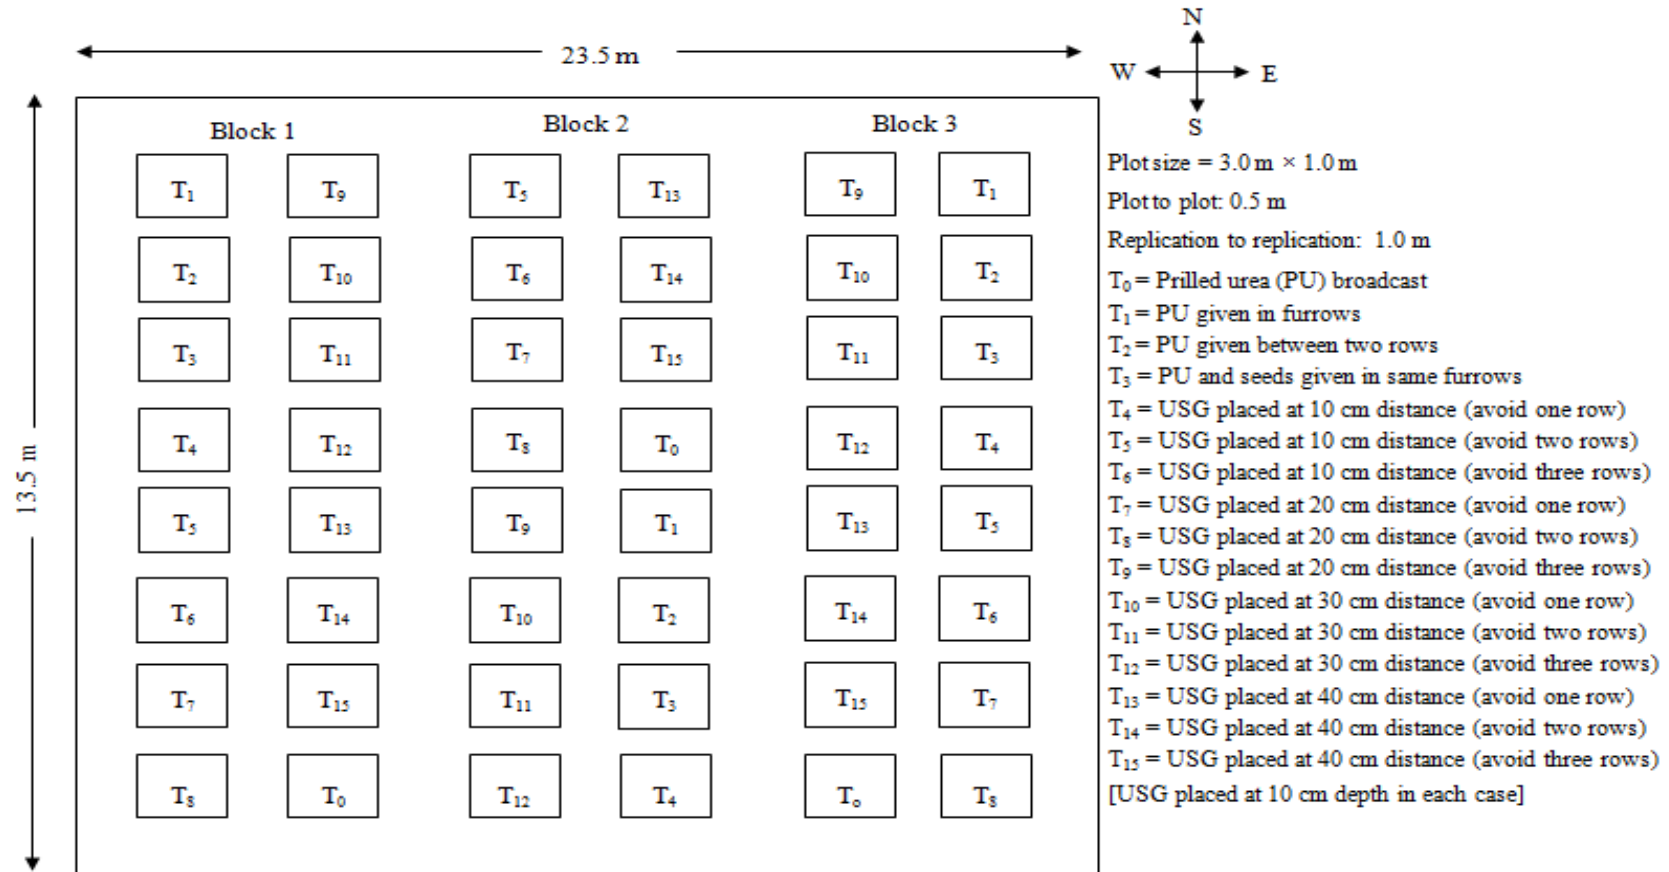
23.5 m

N
W E
S

13.5 m

Block 1

Block 2

Block 3

| $T_1$ | $T_9$ | $T_5$ | $T_{13}$ | $T_9$ | $T_1$ |
|---|---|---|---|---|---|
| $T_2$ | $T_{10}$ | $T_6$ | $T_{14}$ | $T_{10}$ | $T_2$ |
| $T_3$ | $T_{11}$ | $T_7$ | $T_{15}$ | $T_{11}$ | $T_3$ |
| $T_4$ | $T_{12}$ | $T_8$ | $T_0$ | $T_{12}$ | $T_4$ |
| $T_5$ | $T_{13}$ | $T_9$ | $T_1$ | $T_{13}$ | $T_5$ |
| $T_6$ | $T_{14}$ | $T_{10}$ | $T_2$ | $T_{14}$ | $T_6$ |
| $T_7$ | $T_{15}$ | $T_{11}$ | $T_3$ | $T_{15}$ | $T_7$ |
| $T_8$ | $T_0$ | $T_{12}$ | $T_4$ | $T_o$ | $T_8$ |

Plot size = 3.0 m × 1.0 m
Plot to plot: 0.5 m
Replication to replication: 1.0 m
$T_0$ = Prilled urea (PU) broadcast
$T_1$ = PU given in furrows
$T_2$ = PU given between two rows
$T_3$ = PU and seeds given in same furrows
$T_4$ = USG placed at 10 cm distance (avoid one row)
$T_5$ = USG placed at 10 cm distance (avoid two rows)
$T_6$ = USG placed at 10 cm distance (avoid three rows)
$T_7$ = USG placed at 20 cm distance (avoid one row)
$T_8$ = USG placed at 20 cm distance (avoid two rows)
$T_9$ = USG placed at 20 cm distance (avoid three rows)
$T_{10}$ = USG placed at 30 cm distance (avoid one row)
$T_{11}$ = USG placed at 30 cm distance (avoid two rows)
$T_{12}$ = USG placed at 30 cm distance (avoid three rows)
$T_{13}$ = USG placed at 40 cm distance (avoid one row)
$T_{14}$ = USG placed at 40 cm distance (avoid two rows)
$T_{15}$ = USG placed at 40 cm distance (avoid three rows)
[USG placed at 10 cm depth in each case]